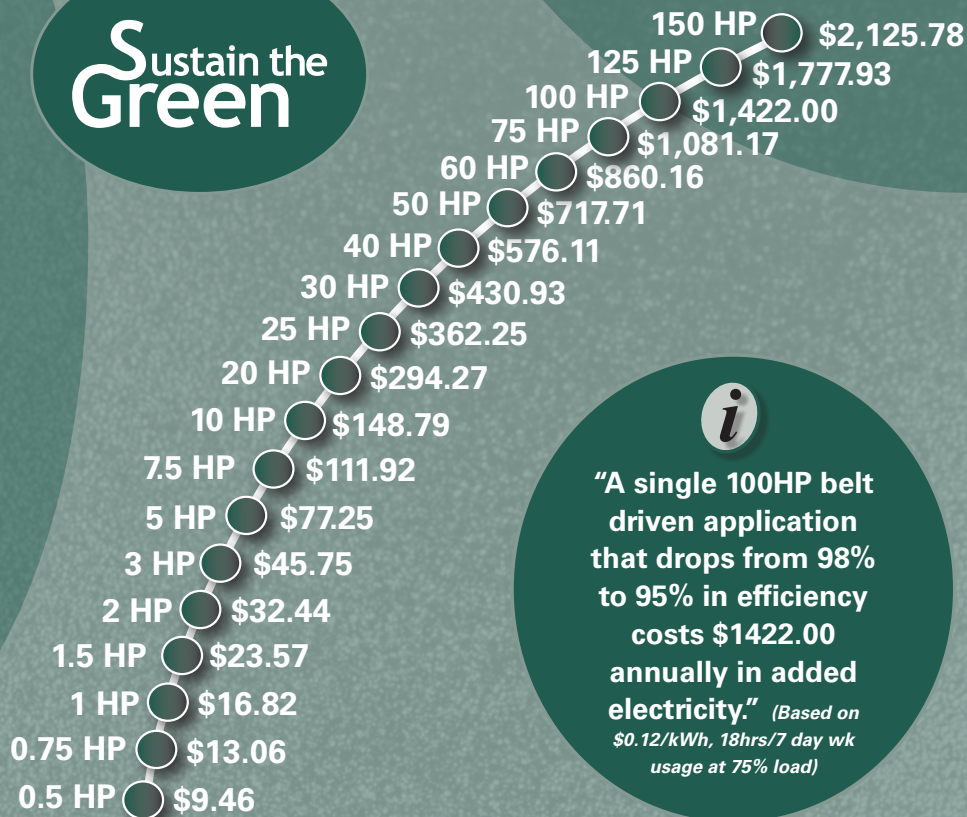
Sustain the Green

150 HP $2,125.78
125 HP $1,777.93
100 HP $1,422.00
75 HP $1,081.17
60 HP $860.16
50 HP $717.71
40 HP $576.11
30 HP $430.93
25 HP $362.25
20 HP $294.27
10 HP $148.79
7.5 HP $111.92
5 HP $77.25
3 HP $45.75
2 HP $32.44
1.5 HP $23.57
1 HP $16.82
0.75 HP $13.06
0.5 HP $9.46

i

"A single 100HP belt driven application that drops from 98% to 95% in efficiency costs $1422.00 annually in added electricity." (Based on $0.12/kWh, 18hrs/7 day wk usage at 75% load)